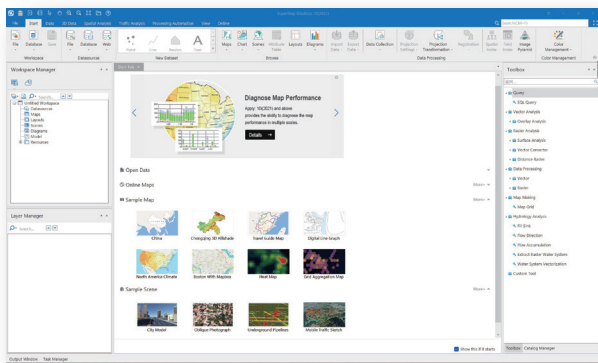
SuperMap iDesktop 10i(2021)

File Start Data 3D Data Spatial Analysis Traffic Analysis Processing Automation View Online

File Database Save Database Web Point Line Region Text Maps Chart Scenes Attribute Table Layouts Diagrams Import Data Export Data Data Collection Projection Settings Projection Transformation Registration Spatial Index Field Viewer Image Pyramid Color Management

Workspace New Dataset Browse Data Processing Color Management

Workspace Manager

Untitled Workspace
Datasources
Maps
Layouts
Scenes
Diagrams
Model
Resources

Layer Manager

Search...

Start Page

Diagnose Map Performance

Apply 10i(2021) and above provides the ability to diagnose the map performance in multiple scenes.

Details →

Open Data

Online Maps

More

Sample Map

China
Chongqing 3D Hillshade
Travel Guide Map
Digital Line Graph
North America Climate
Boston With Mapbox
Heat Map
Grid Aggregation Map

More

Sample Scene

City Model
Oblique Photograph
Underground Pipelines
Mobile Traffic Sketch

Show this if it starts

Toolbox

Query
SQL Query
Vector Analysis
Overlay Analysis
Raster Analysis
Surface Analysis
Vector Conversion
Distance Raster
Data Processing
Vector
Raster
Map Making
Map Grid
Hydrology Analysis
Fill Sink
Flow Direction
Flow Accumulation
Extract Raster Water System
Water System Vectorization
Custom Tool

Toolbox Catalog Manager

Output Window Task Manager